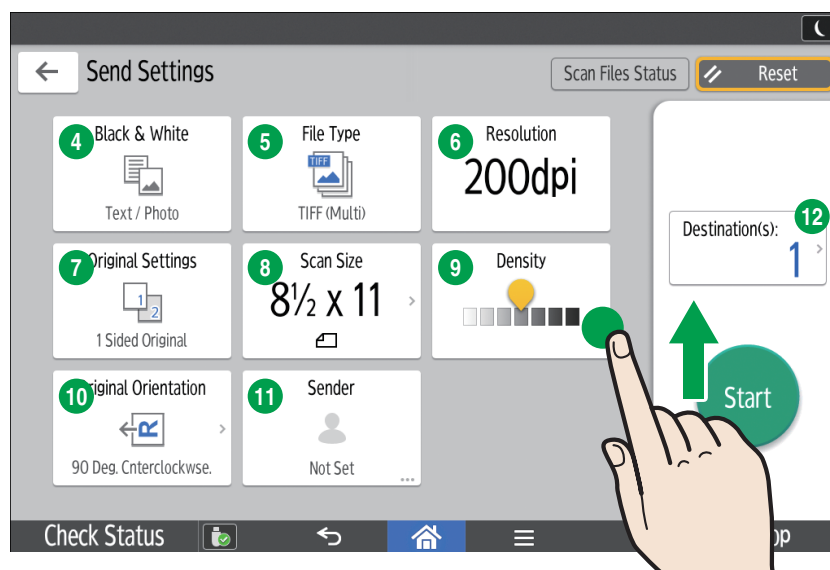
Send Settings

Scan Files Status

Reset

4 Black & White

Text / Photo

5 File Type

TIFF

TIFF (Multi)

6 Resolution

200dpi

7 Original Settings

1

2

1 Sided Original

8 Scan Size

8½ x 11

9 Density

10 Original Orientation

90 Deg. Cnterclockwse.

11 Sender

Not Set

Destination(s):

12

1

Start

Check Status

op